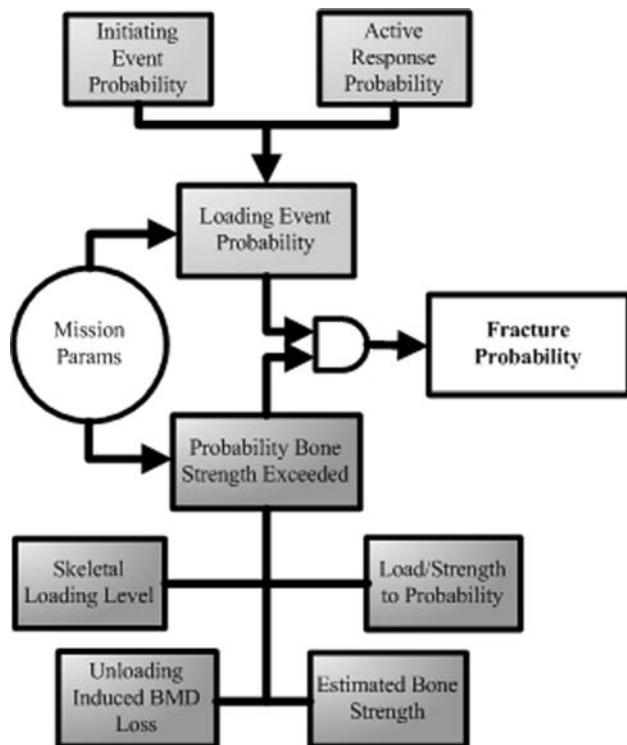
Initiating Event Probability

Active Response Probability

Loading Event Probability

Mission Params

Fracture Probability

Probability Bone Strength Exceeded

Skeletal Loading Level

Load/Strength to Probability

Unloading Induced BMD Loss

Estimated Bone Strength